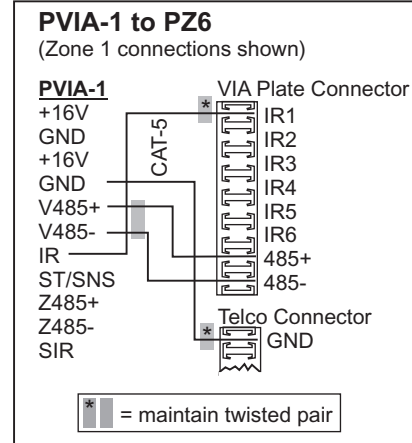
PVIA-1 to PZ6
(Zone 1 connections shown)

PVIA-1
+16V
GND
+16V
GND
V485+
V485-
IR
ST/SNS
Z485+
Z485-
SIR

CAT-5

VIA Plate Connector
*
IR1
IR2
IR3
IR4
IR5
IR6
485+
485-

Telco Connector
*
GND

* = maintain twisted pair